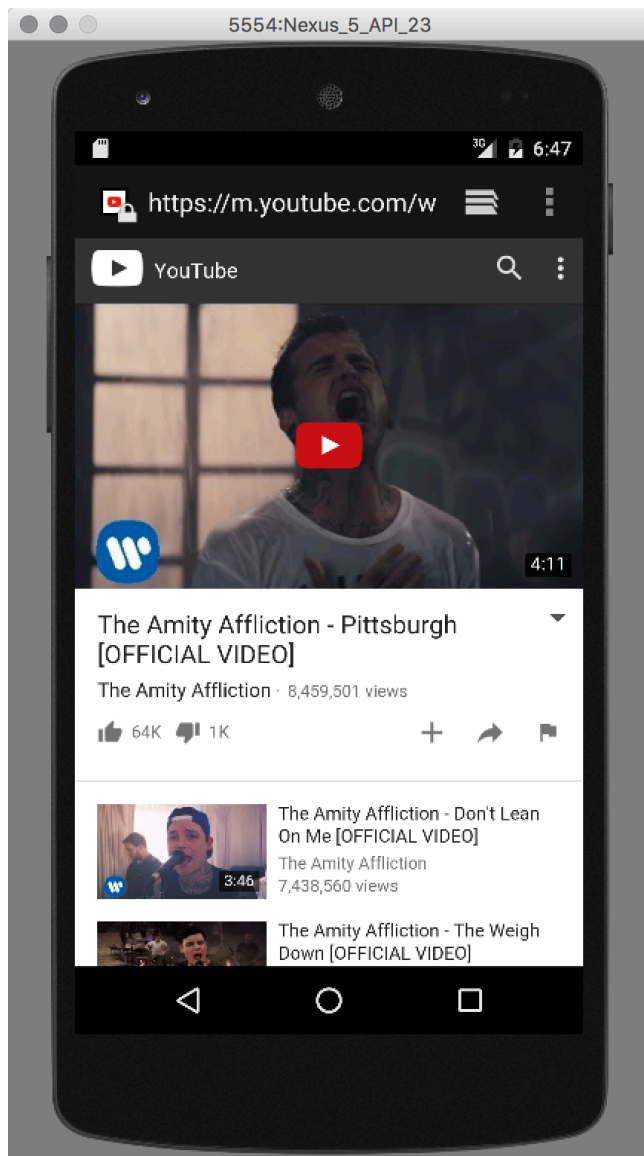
5554:Nexus_5_API_23

3G 6:47

https://m.youtube.com/w

YouTube

4:11

The Amity Affliction - Pittsburgh [OFFICIAL VIDEO]

The Amity Affliction · 8,459,501 views

64K 1K

The Amity Affliction - Don't Lean On Me [OFFICIAL VIDEO]
The Amity Affliction
7,438,560 views
3:46

The Amity Affliction - The Weigh Down [OFFICIAL VIDEO]